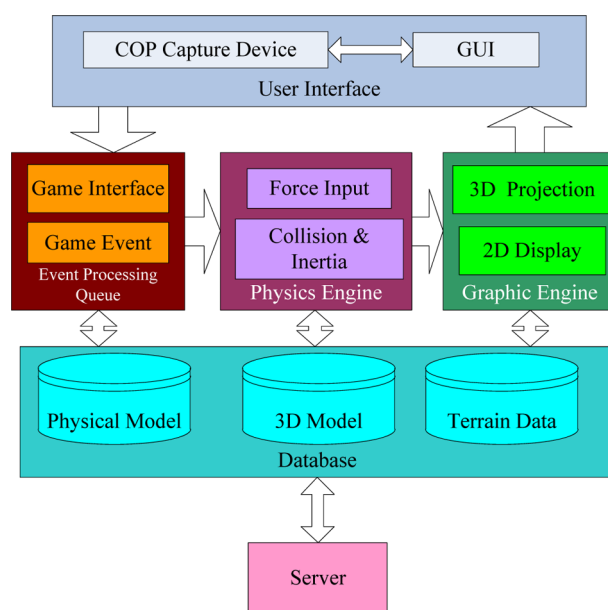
COP Capture Device

GUI

User Interface

Game Interface

Game Event

Event Processing Queue

Force Input

Collision & Inertia

Physics Engine

3D Projection

2D Display

Graphic Engine

Physical Model

3D Model

Terrain Data

Database

Server